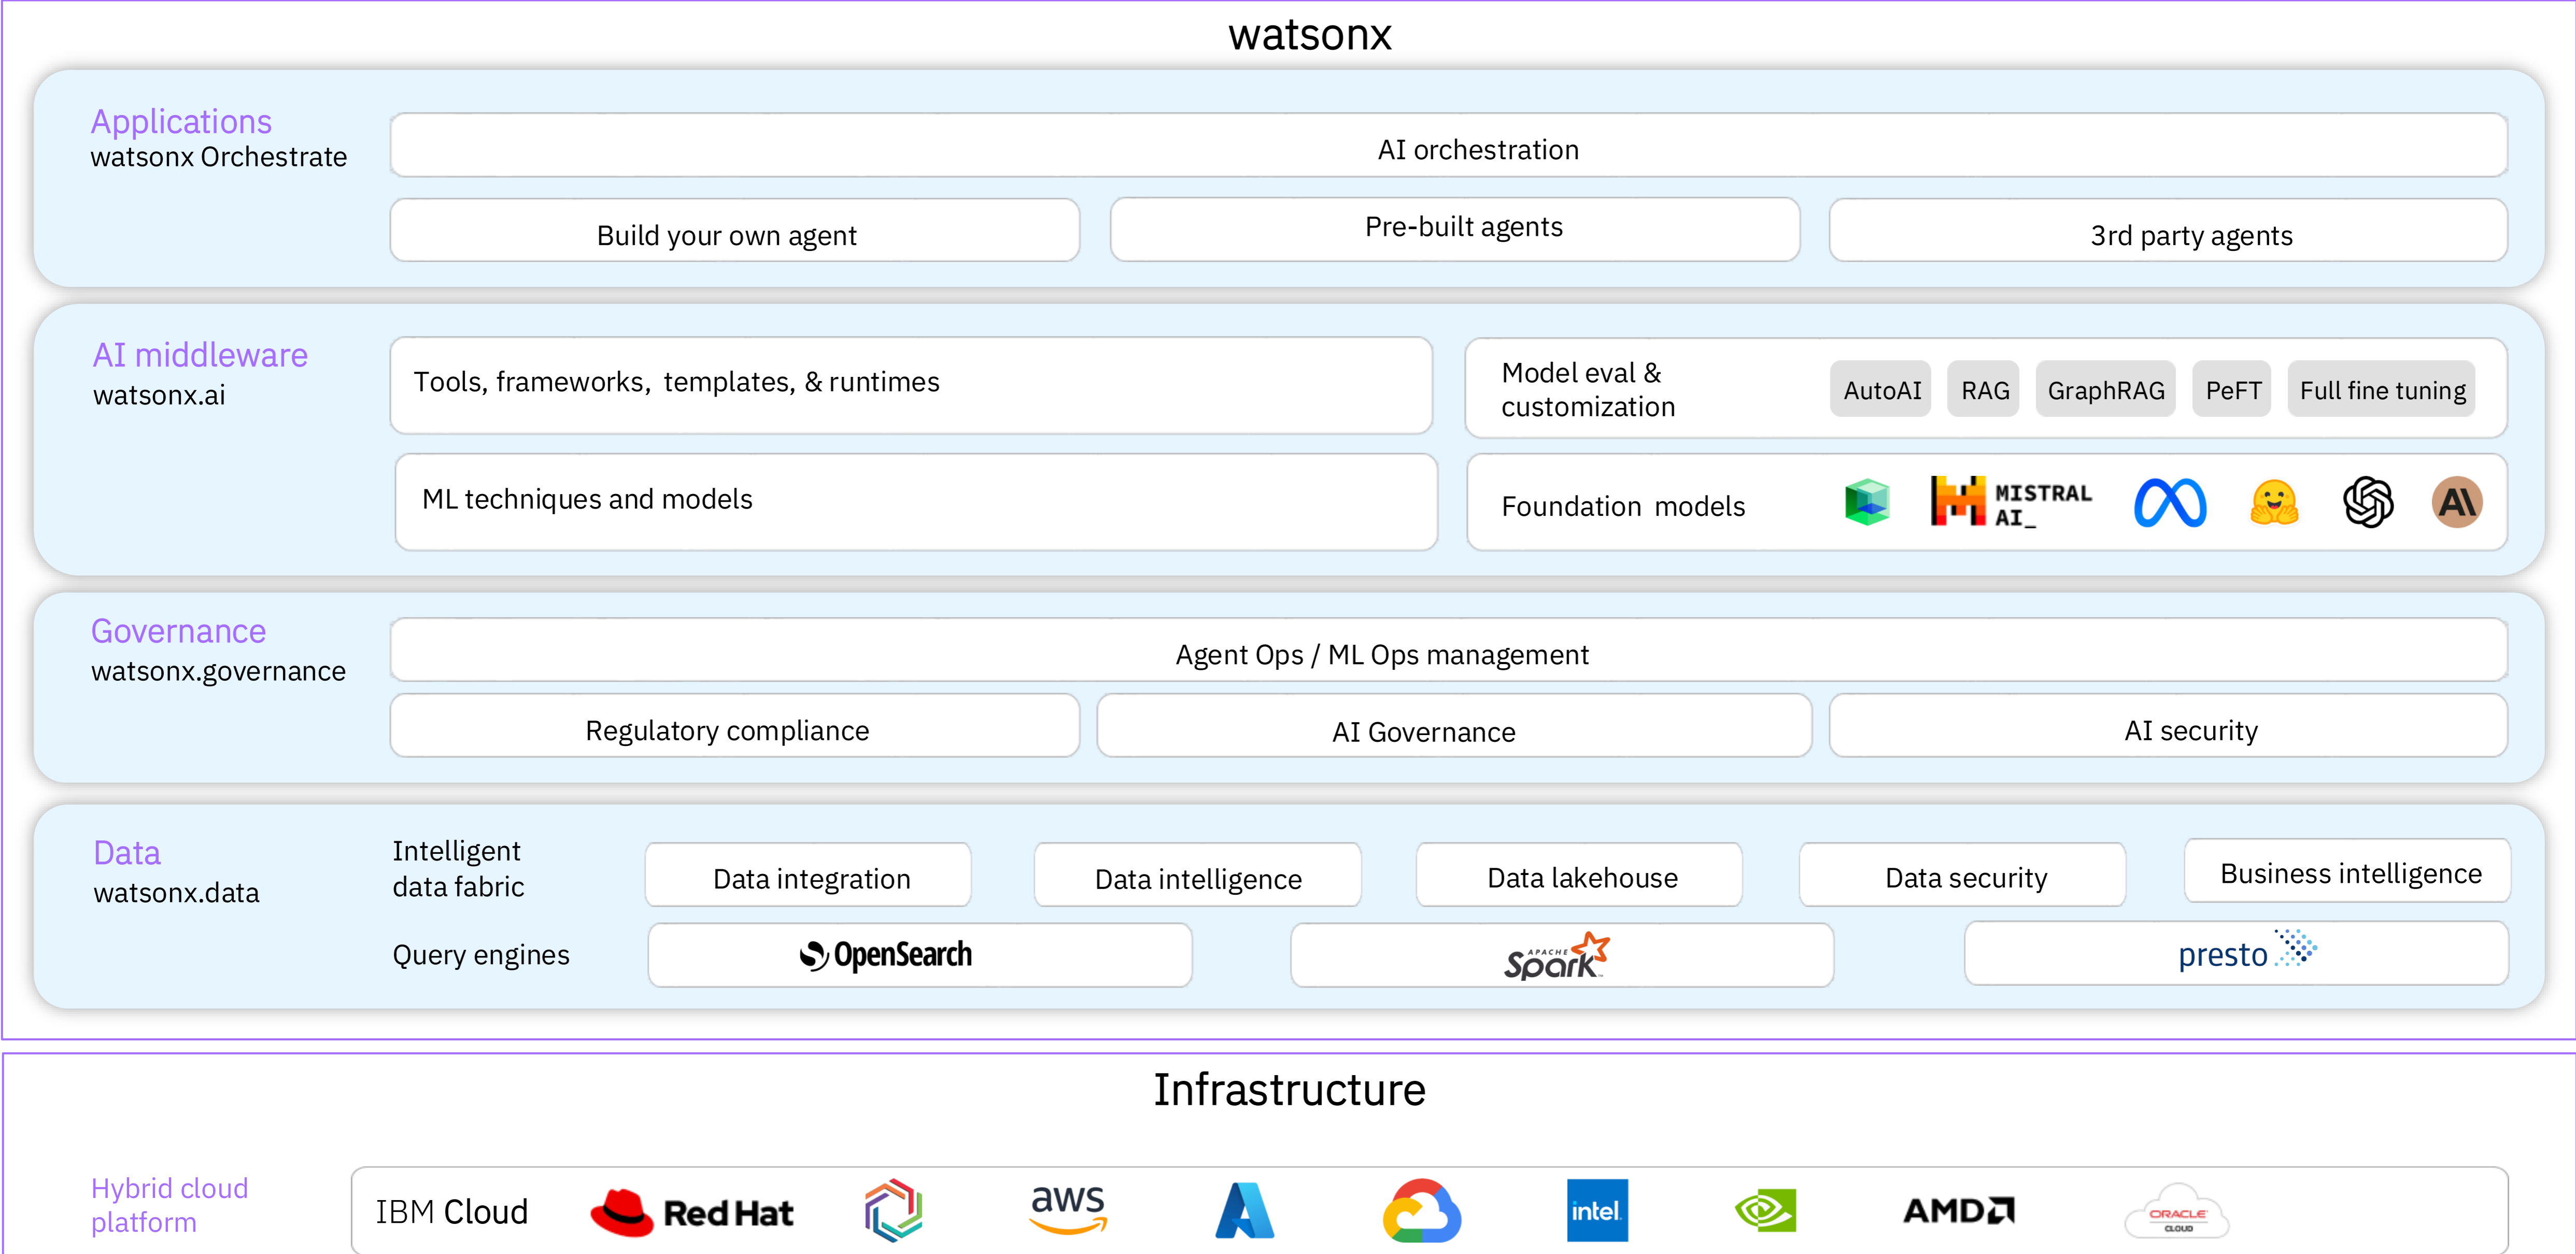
watsonx

Applications
watsonx Orchestrate

AI orchestration

Build your own agent

Pre-built agents

3rd party agents

AI middleware
watsonx.ai

Tools, frameworks, templates, & runtimes

Model eval & customization

AutoAI

RAG

GraphRAG

PeFT

Full fine tuning

ML techniques and models

Foundation models

MISTRAL AI_

AI

Governance
watsonx.governance

Agent Ops / ML Ops management

Regulatory compliance

AI Governance

AI security

Data
watsonx.data

Intelligent data fabric

Data integration

Data intelligence

Data lakehouse

Data security

Business intelligence

Query engines

OpenSearch

APACHE Spark

presto

Infrastructure

Hybrid cloud platform

IBM Cloud

Red Hat

aws

intel

AMD

ORACLE CLOUD